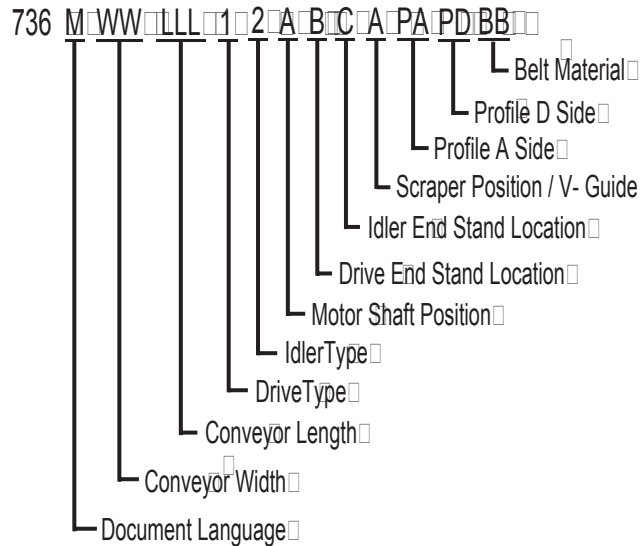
736 M WW LLL 1 2 A B C A PA PD BB

Belt Material
Profile D Side
Profile A Side
Scraper Position / V- Guide
Idler End Stand Location
Drive End Stand Location
Motor Shaft Position
IdlerType
DriveType
Conveyor Length
Conveyor Width
Document Language